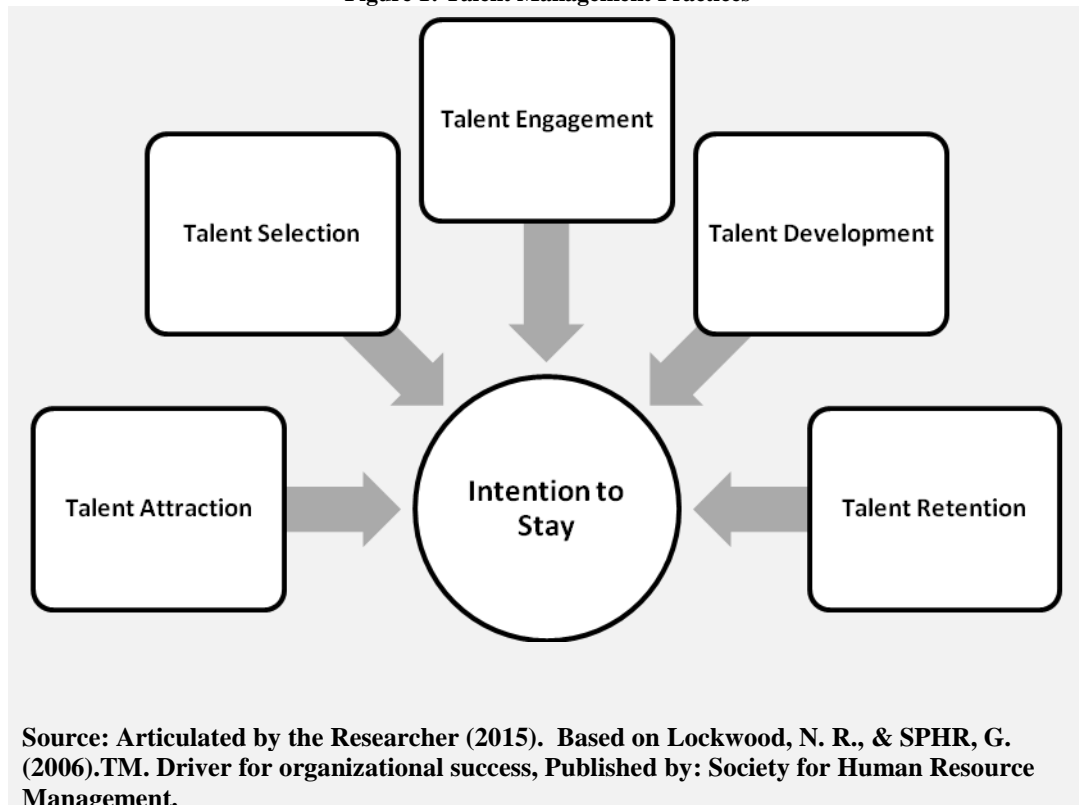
Figure 1: Talent Management Practices

Talent Engagement

Talent Selection

Talent Development

Talent Attraction

Intention to Stay

Talent Retention

Source: Articulated by the Researcher (2015). Based on Lockwood, N. R., & SPHR, G. (2006).TM. Driver for organizational success, Published by: Society for Human Resource Management.